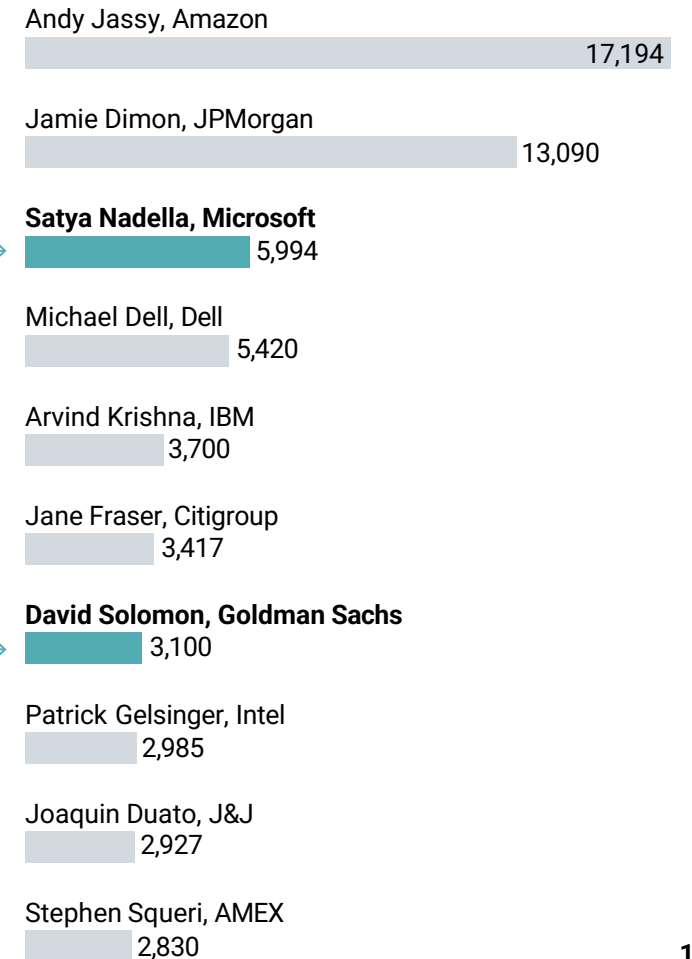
Andy Jassy, Amazon
17,194

Jamie Dimon, JPMorgan
13,090

**Satya Nadella, Microsoft**
5,994

Michael Dell, Dell
5,420

Arvind Krishna, IBM
3,700

Jane Fraser, Citigroup
3,417

**David Solomon, Goldman Sachs**
3,100

Patrick Gelsinger, Intel
2,985

Joaquin Duato, J&J
2,927

Stephen Squeri, AMEX
2,830

1